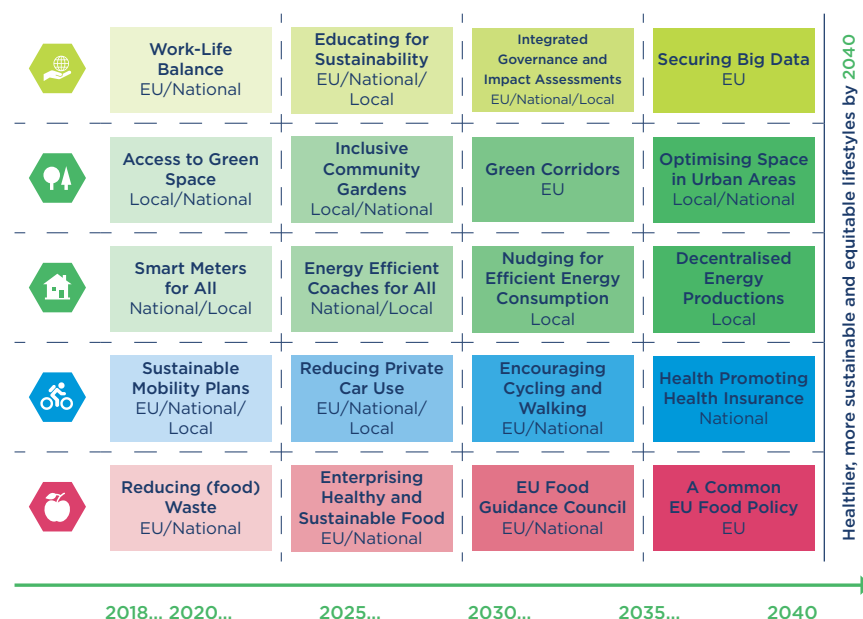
| Work-Life Balance EU/National | Educating for Sustainability EU/National/ Local | Integrated Governance and Impact Assessments EU/National/Local | Securing Big Data EU |
|---|---|---|---|
| Access to Green Space Local/National | Inclusive Community Gardens Local/National | Green Corridors EU | Optimising Space in Urban Areas Local/National |
| Smart Meters for All National/Local | Energy Efficient Coaches for All National/Local | Nudging for Efficient Energy Consumption Local | Decentralised Energy Productions Local |
| Sustainable Mobility Plans EU/National/ Local | Reducing Private Car Use EU/National/ Local | Encouraging Cycling and Walking EU/National | Health Promoting Health Insurance National |
| Reducing (food) Waste EU/National | Enterprising Healthy and Sustainable Food EU/National | EU Food Guidance Council EU/National | A Common EU Food Policy EU |

Healthier, more sustainable and equitable lifestyles by 2040

2018... 2020... 2025... 2030... 2035... 2040